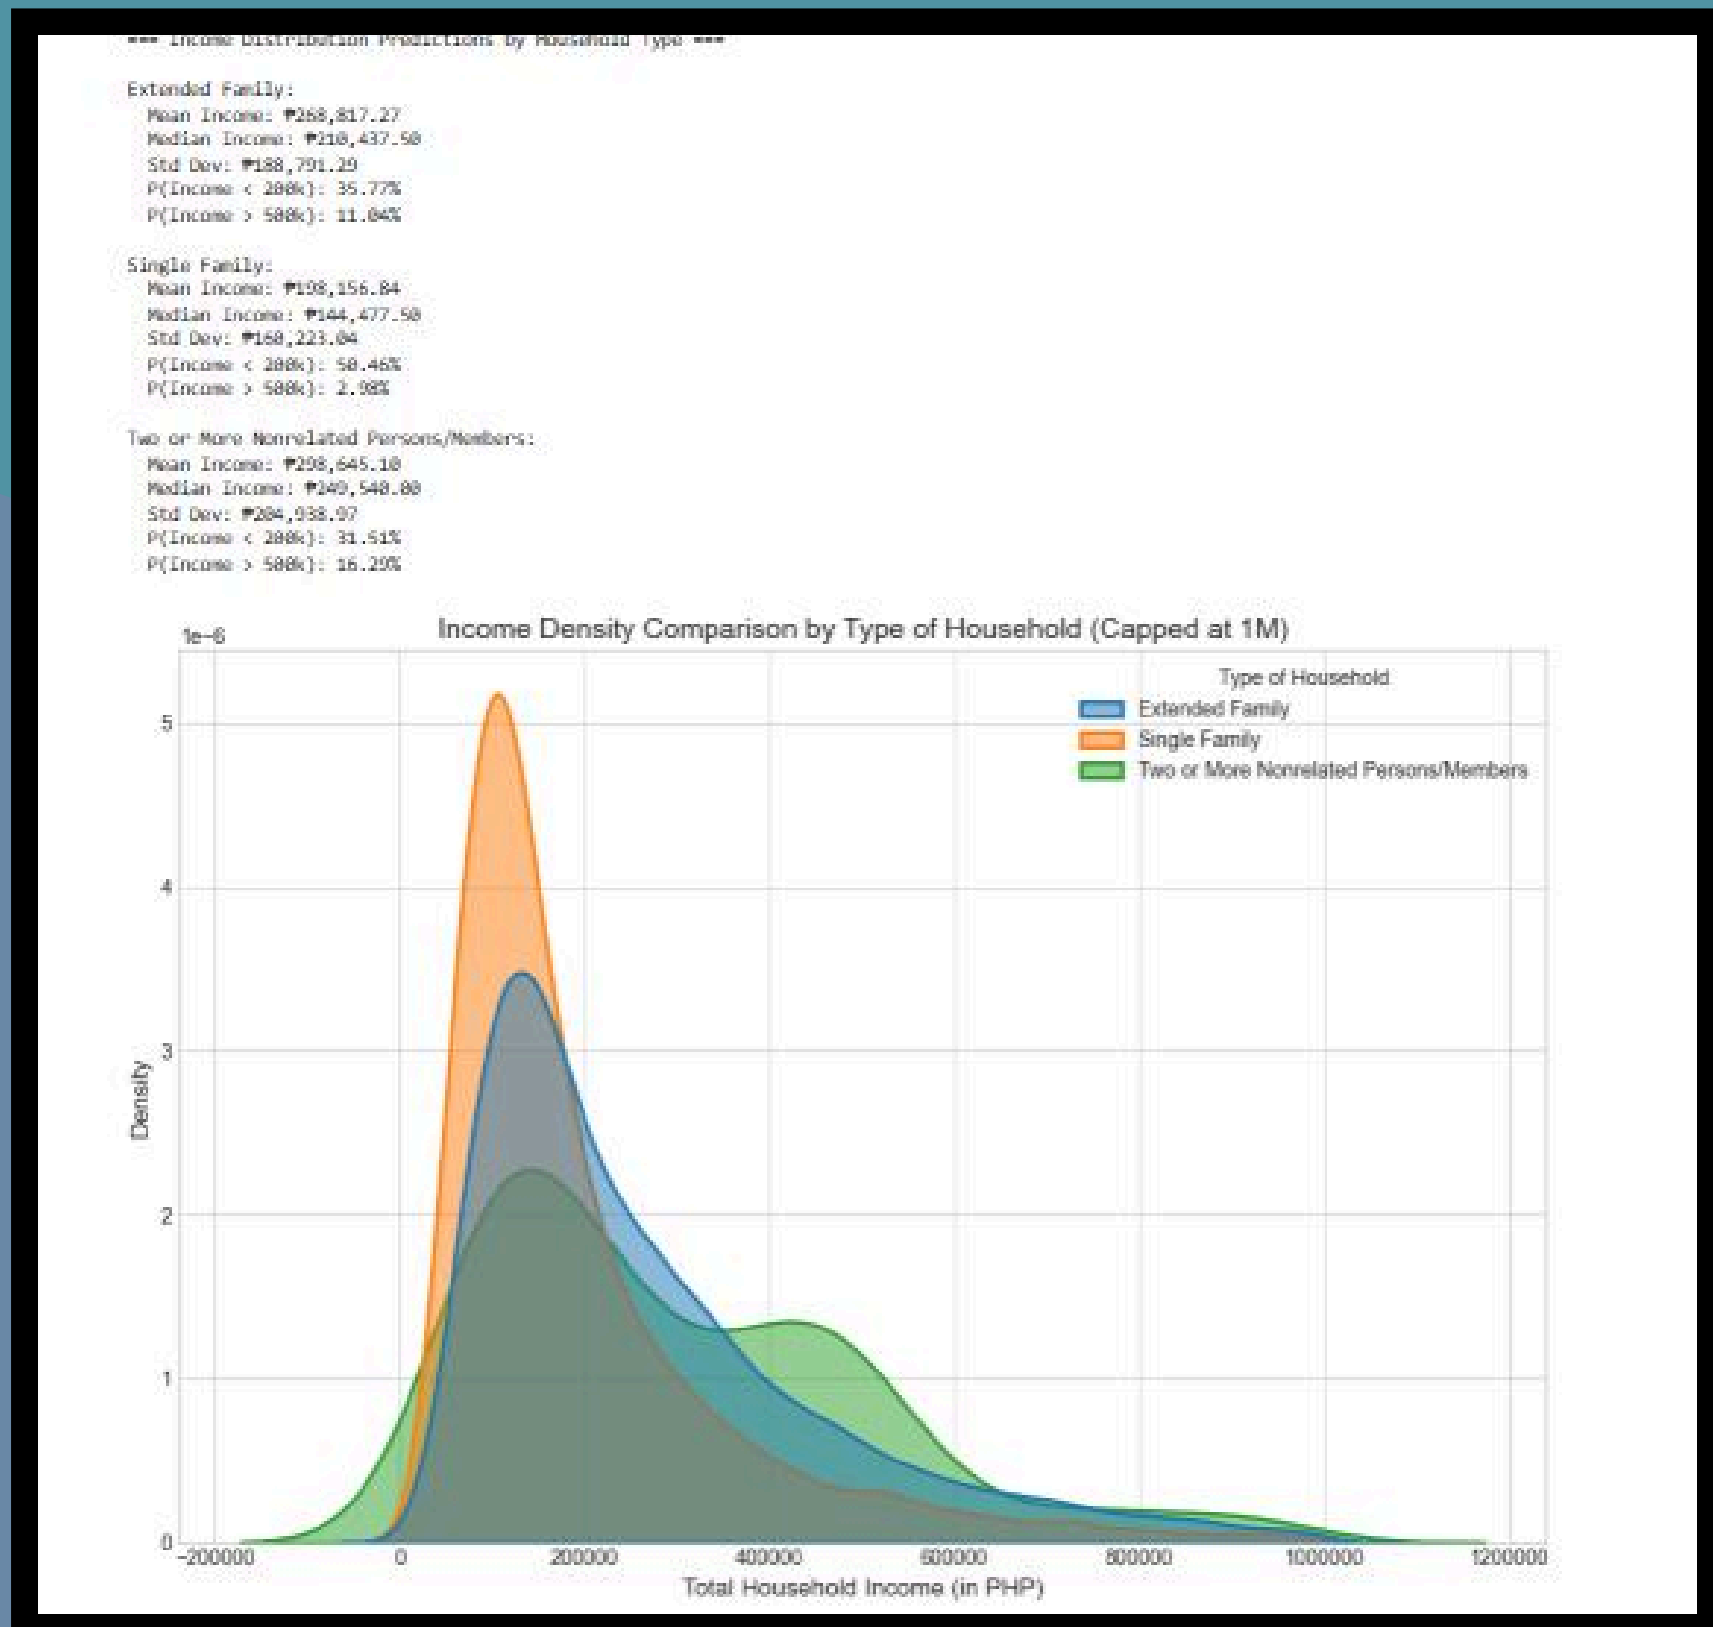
=== Income Distribution Predictions by Household Type ===

Extended Family:
Mean Income: ₱268,817.27
Median Income: ₱210,437.50
Std Dev: ₱188,791.29
P(Income < 200k): 35.77%
P(Income > 500k): 11.04%

Single Family:
Mean Income: ₱198,156.84
Median Income: ₱144,477.50
Std Dev: ₱168,223.04
P(Income < 200k): 50.46%
P(Income > 500k): 2.98%

Two or More Nonrelated Persons/Members:
Mean Income: ₱298,645.10
Median Income: ₱249,540.00
Std Dev: ₱204,938.07
P(Income < 200k): 31.51%
P(Income > 500k): 16.29%

Income Density Comparison by Type of Household (Capped at 1M)

1e-6

Type of Household
Extended Family
Single Family
Two or More Nonrelated Persons/Members

Density

5
4
3
2
1
0

-200000 0 200000 400000 600000 800000 1000000 1200000

Total Household Income (in PHP)